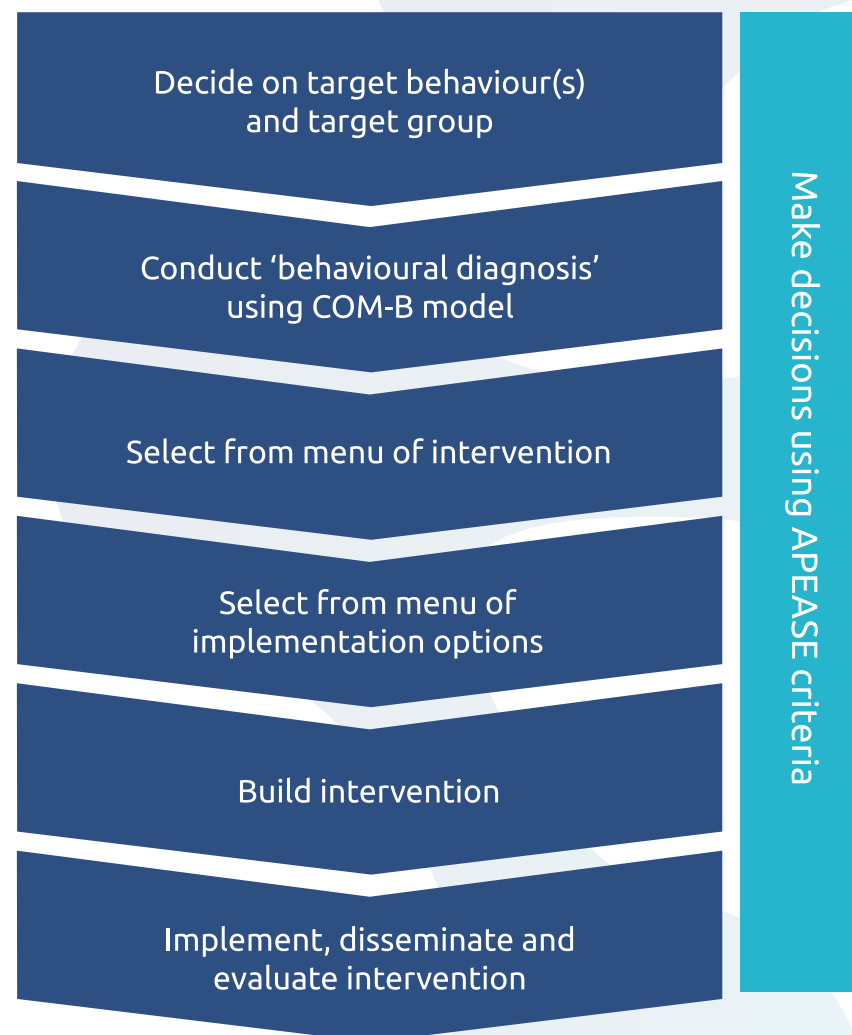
Decide on target behaviour(s) and target group

Conduct ‘behavioural diagnosis’ using COM-B model

Select from menu of intervention

Select from menu of implementation options

Build intervention

Implement, disseminate and evaluate intervention

Make decisions using APEASE criteria